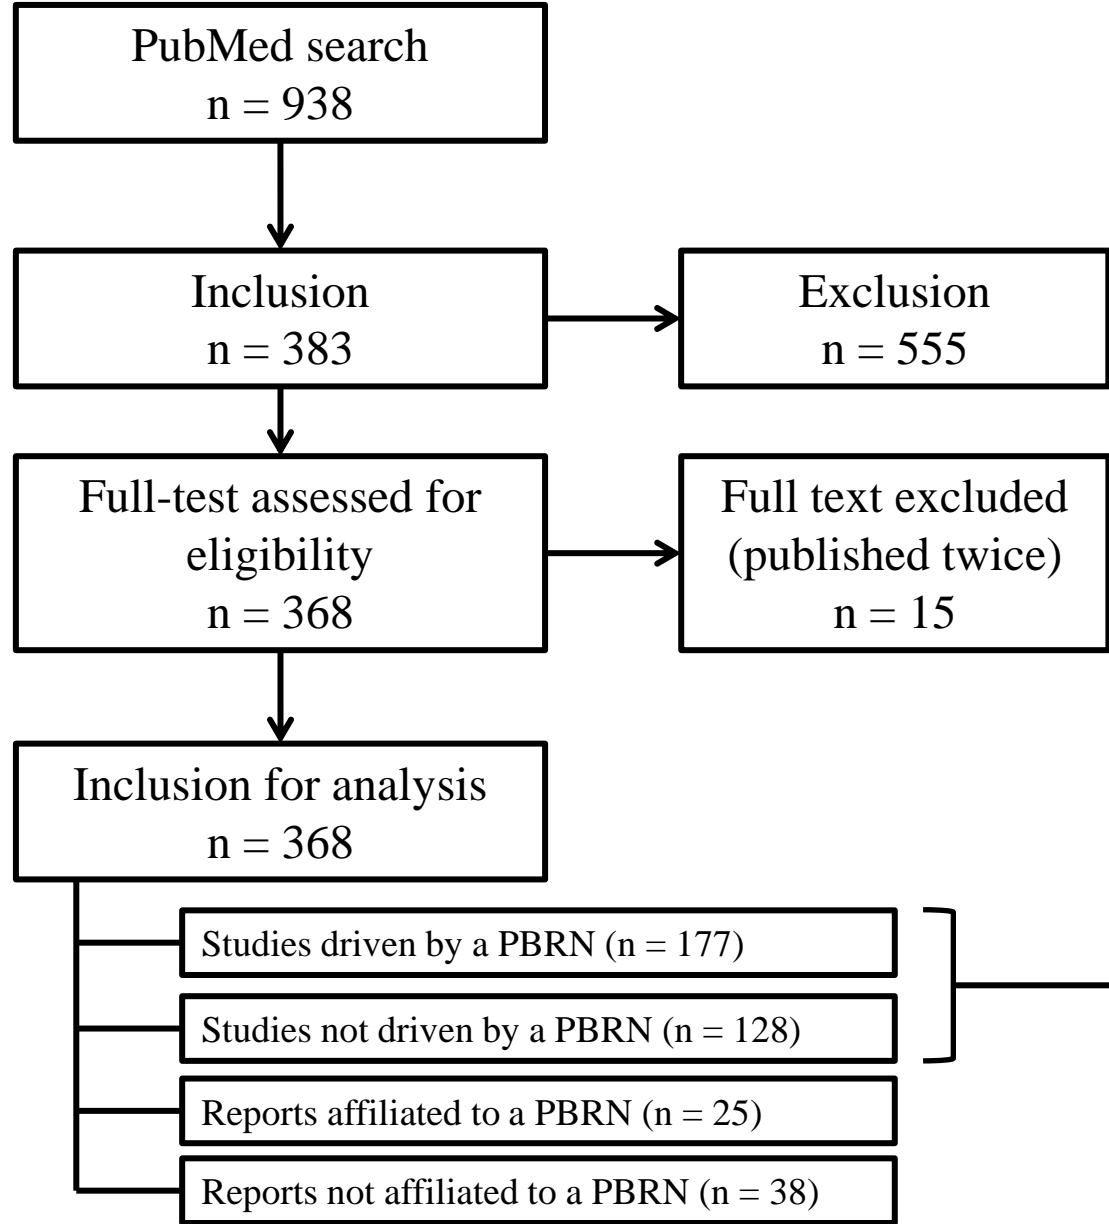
PubMed search
n = 938

Inclusion
n = 383

Exclusion
n = 555

Full-test assessed for eligibility
n = 368

Full text excluded (published twice)
n = 15

Inclusion for analysis
n = 368

Studies driven by a PBRN (n = 177)

Studies not driven by a PBRN (n = 128)

Reports affiliated to a PBRN (n = 25)

Reports not affiliated to a PBRN (n = 38)